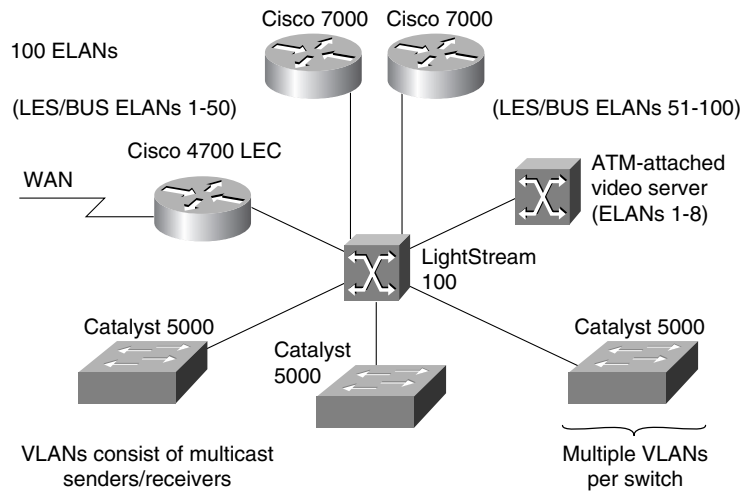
Cisco 7000

Cisco 7000

100 ELANs

(LES/BUS ELANs 1-50)

(LES/BUS ELANs 51-100)

Cisco 4700 LEC

WAN

ATM-attached video server (ELANs 1-8)

LightStream 100

Catalyst 5000

Catalyst 5000

Catalyst 5000

VLANs consist of multicast senders/receivers

Multiple VLANs per switch